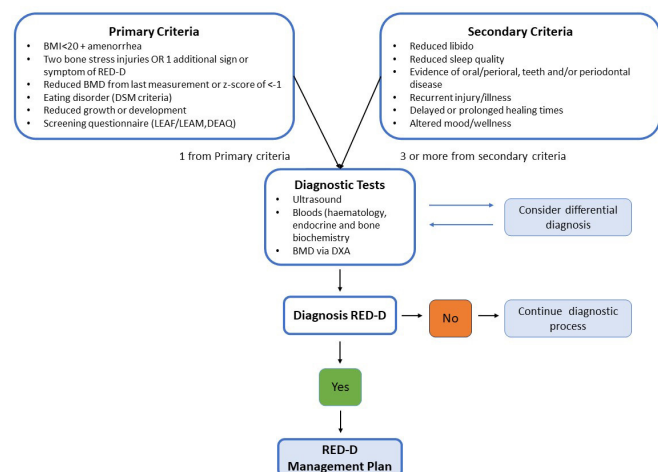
**Primary Criteria**
- BMI<20 + amenorrhea
- Two bone stress injuries OR 1 additional sign or symptom of RED-D
- Reduced BMD from last measurement or z-score of <-1
- Eating disorder (DSM criteria)
- Reduced growth or development
- Screening questionnaire (LEAF/LEAM,DEAQ)

**Secondary Criteria**
- Reduced libido
- Reduced sleep quality
- Evidence of oral/perioral, teeth and/or periodontal disease
- Recurrent injury/illness
- Delayed or prolonged healing times
- Altered mood/wellness

1 from Primary criteria

3 or more from secondary criteria

**Diagnostic Tests**
- Ultrasound
- Bloods (haematology, endocrine and bone biochemistry
- BMD via DXA

Consider differential diagnosis

**Diagnosis RED-D**

No

Continue diagnostic process

Yes

**RED-D Management Plan**